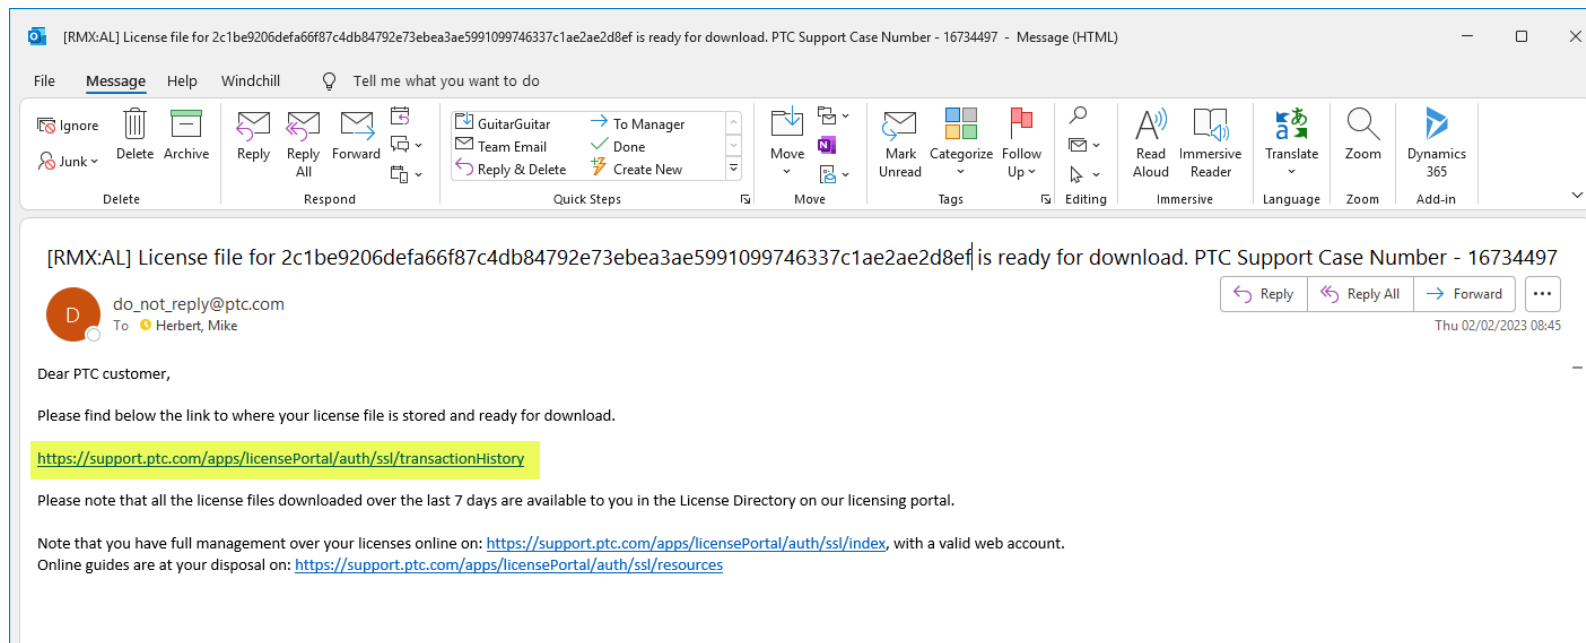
[RMX:AL] License file for 2c1be9206defa66f87c4db84792e73ebea3ae5991099746337c1ae2ae2d8ef is ready for download. PTC Support Case Number - 16734497 - Message (HTML)

File Message Help Windchill Tell me what you want to do

Ignore
Junk
Delete Archive
Delete

Reply Reply All Forward
Respond

GuitarGuitar
Team Email
Reply & Delete
To Manager
Done
Create New
Quick Steps

Move
Move

Mark Unread Categorize Follow Up
Tags

Editing

Read Aloud Immersive Reader
Immersive

Translate
Language

Zoom
Zoom

Dynamics 365
Add-in

[RMX:AL] License file for 2c1be9206defa66f87c4db84792e73ebea3ae5991099746337c1ae2ae2d8ef is ready for download. PTC Support Case Number - 16734497

D

do_not_reply@ptc.com
To Herbert, Mike

Reply Reply All Forward ...

Thu 02/02/2023 08:45

Dear PTC customer,

Please find below the link to where your license file is stored and ready for download.

https://support.ptc.com/apps/licensePortal/auth/ssl/transactionHistory

Please note that all the license files downloaded over the last 7 days are available to you in the License Directory on our licensing portal.

Note that you have full management over your licenses online on: https://support.ptc.com/apps/licensePortal/auth/ssl/index, with a valid web account.
Online guides are at your disposal on: https://support.ptc.com/apps/licensePortal/auth/ssl/resources